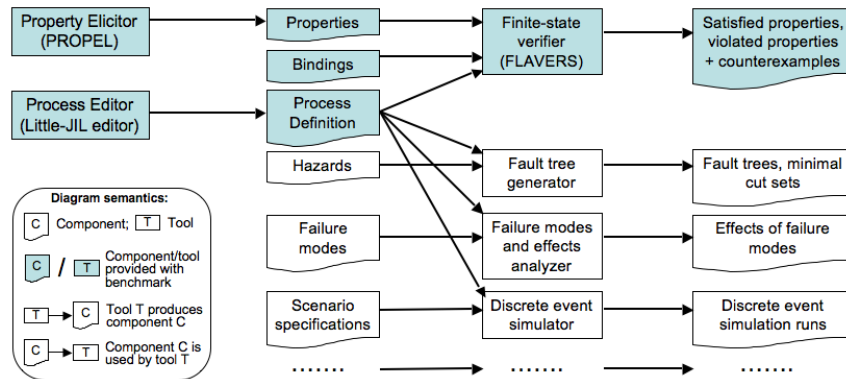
Property Elicitor (PROPEL)

Properties

Bindings

Finite-state verifier (FLAVERS)

Satisfied properties, violated properties + counterexamples

Process Editor (Little-JIL editor)

Process Definition

Hazards

Fault tree generator

Fault trees, minimal cut sets

Failure modes

Failure modes and effects analyzer

Effects of failure modes

Scenario specifications

Discrete event simulator

Discrete event simulation runs

.......

.......

.......

Diagram semantics:

C Component; T Tool

C / T Component/tool provided with benchmark

T C Tool T produces component C

C T Component C is used by tool T